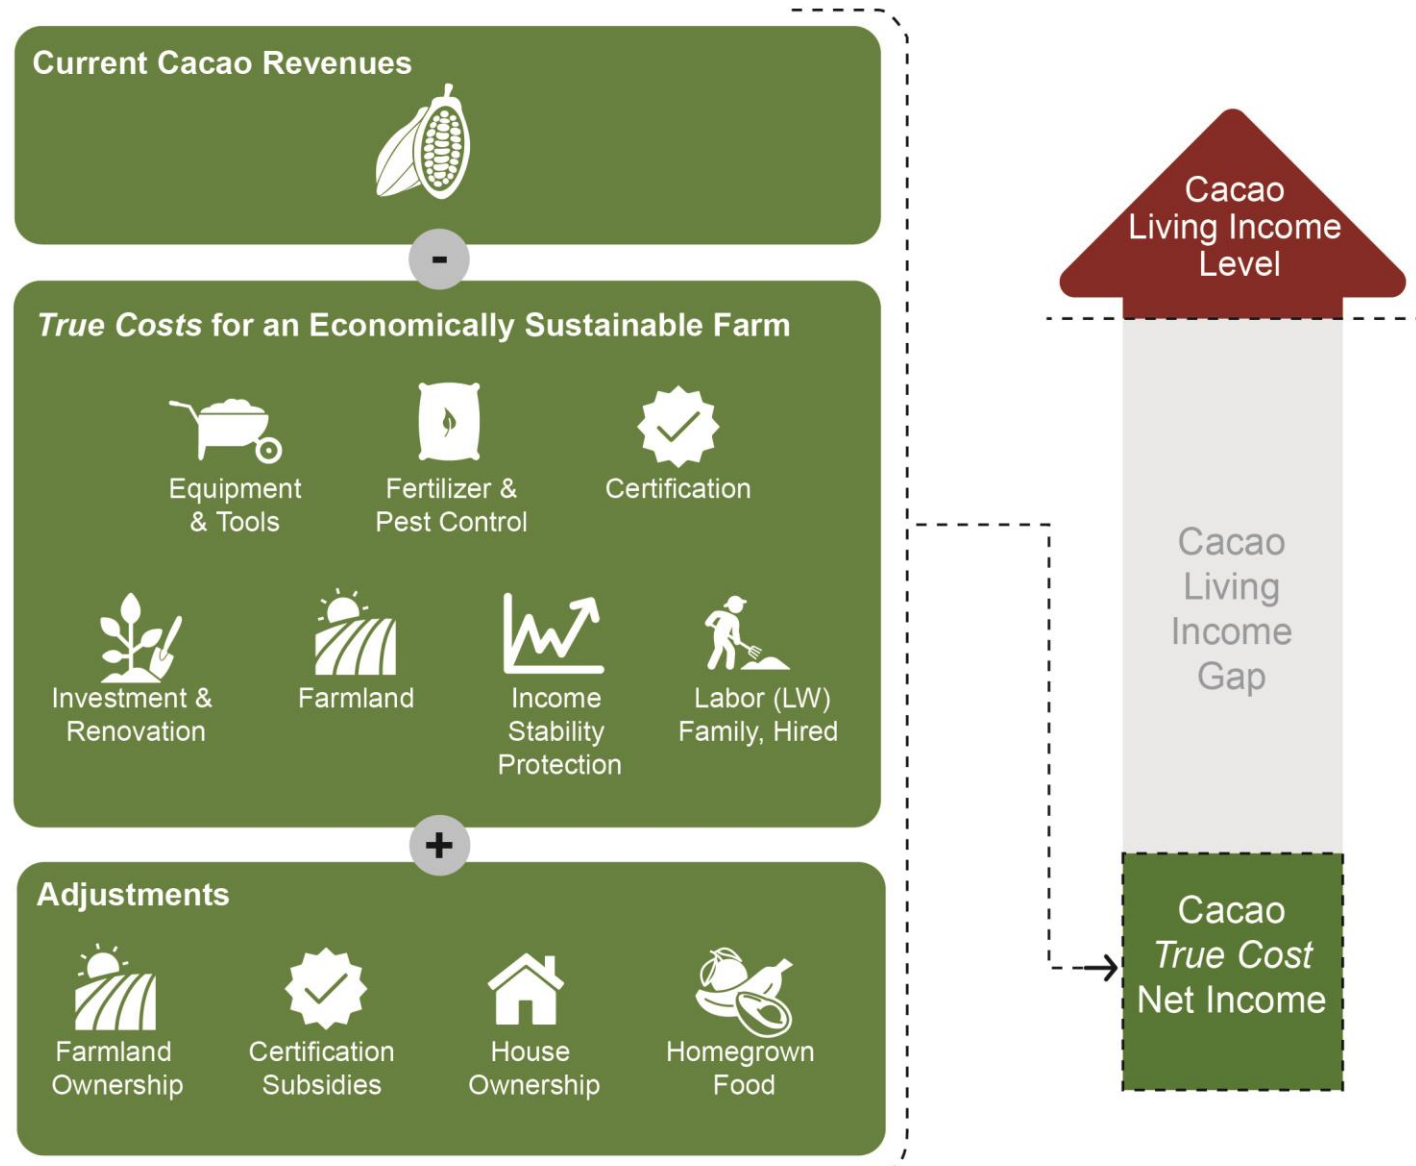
Current Cacao Revenues

-

*True Costs* for an Economically Sustainable Farm

Equipment & Tools

Fertilizer & Pest Control

Certification

Investment & Renovation

Farmland

Income Stability Protection

Labor (LW) Family, Hired

+

Adjustments

Farmland Ownership

Certification Subsidies

House Ownership

Homegrown Food

Cacao Living Income Level

Cacao Living Income Gap

Cacao *True Cost* Net Income